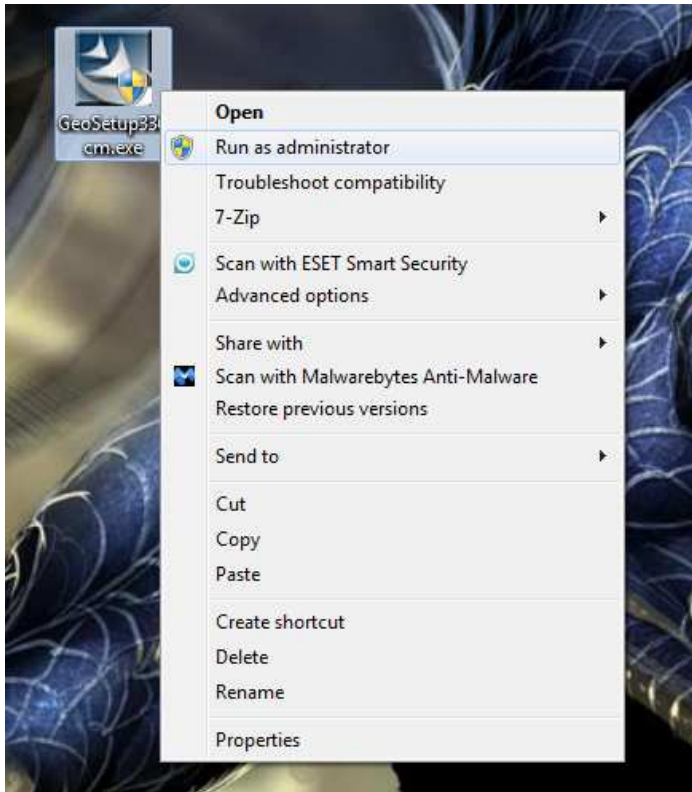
GeoSetup33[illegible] cm.exe

Open
Run as administrator
Troubleshoot compatibility
7-Zip

Scan with ESET Smart Security
Advanced options

Share with
Scan with Malwarebytes Anti-Malware
Restore previous versions

Send to

Cut
Copy
Paste

Create shortcut
Delete
Rename

Properties